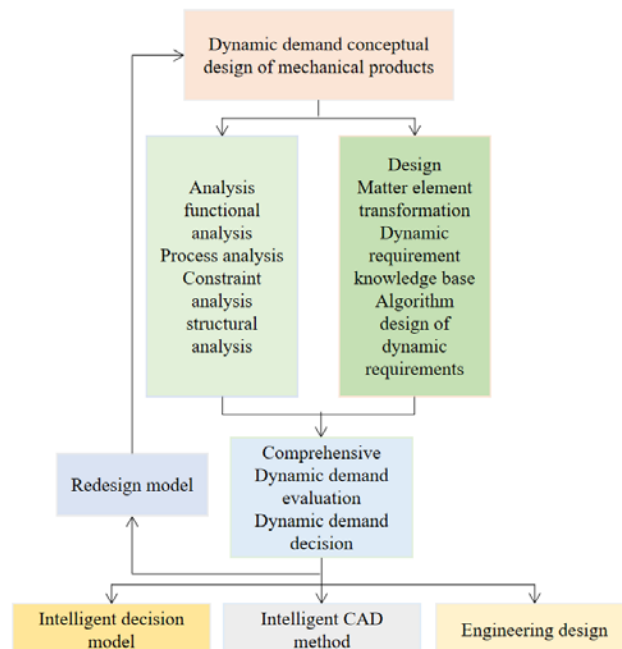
Dynamic demand conceptual design of mechanical products

Analysis functional analysis Process analysis Constraint analysis structural analysis

Design Matter element transformation Dynamic requirement knowledge base Algorithm design of dynamic requirements

Redesign model

Comprehensive Dynamic demand evaluation Dynamic demand decision

Intelligent decision model

Intelligent CAD method

Engineering design